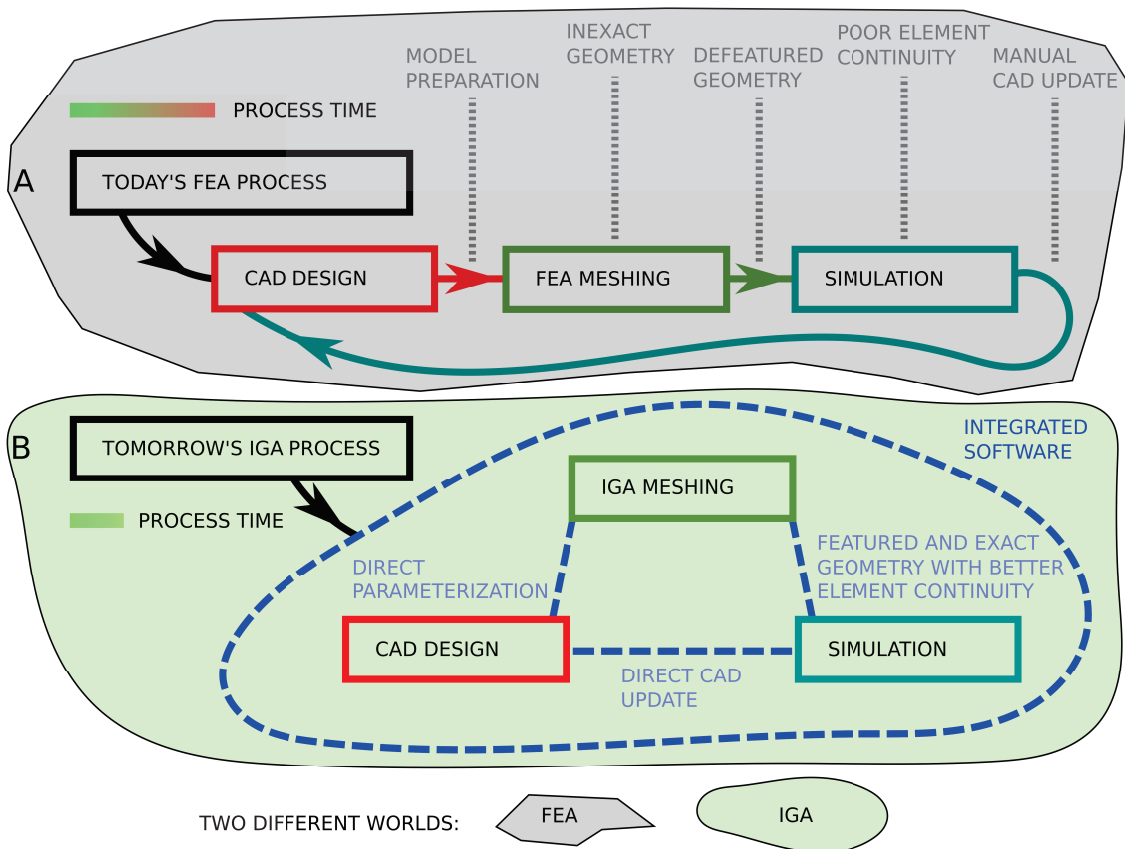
A

MODEL PREPARATION

INEXACT GEOMETRY

DEFEATURED GEOMETRY

POOR ELEMENT CONTINUITY

MANUAL CAD UPDATE

PROCESS TIME

TODAY'S FEA PROCESS

CAD DESIGN

FEA MESHING

SIMULATION

B

TOMORROW'S IGA PROCESS

PROCESS TIME

INTEGRATED SOFTWARE

IGA MESHING

DIRECT PARAMETERIZATION

FEATURED AND EXACT GEOMETRY WITH BETTER ELEMENT CONTINUITY

CAD DESIGN

SIMULATION

DIRECT CAD UPDATE

TWO DIFFERENT WORLDS:

FEA

IGA